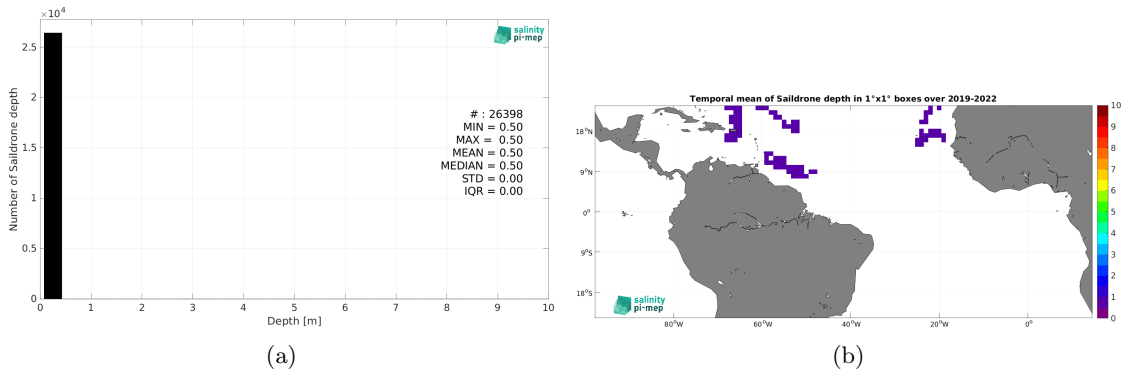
$\times 10^4$
2.5
2
1.5
1
0.5
0
Number of Saildrone depth
salinity pi-mep
# : 26398
MIN = 0.50
MAX = 0.50
MEAN = 0.50
MEDIAN = 0.50
STD = 0.00
IQR = 0.00
0 1 2 3 4 5 6 7 8 9 10
Depth [m]
(a)

Temporal mean of Saildrone depth in 1°x1° boxes over 2019-2022
18°N
9°N
0°
9°S
18°S
80°W 60°W 40°W 20°W 0°
salinity pi-mep
10
9
8
7
6
5
4
3
2
1
0
(b)